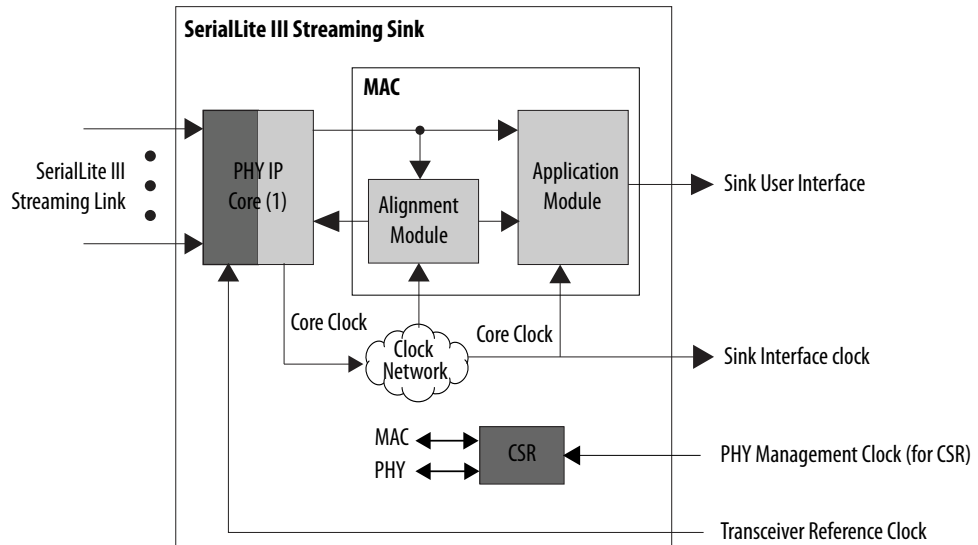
SerialLite III Streaming Sink

MAC

SerialLite III Streaming Link

PHY IP Core (1)

Alignment Module

Application Module

Sink User Interface

Core Clock

Clock Network

Core Clock

Sink Interface clock

MAC

PHY

CSR

PHY Management Clock (for CSR)

Transceiver Reference Clock